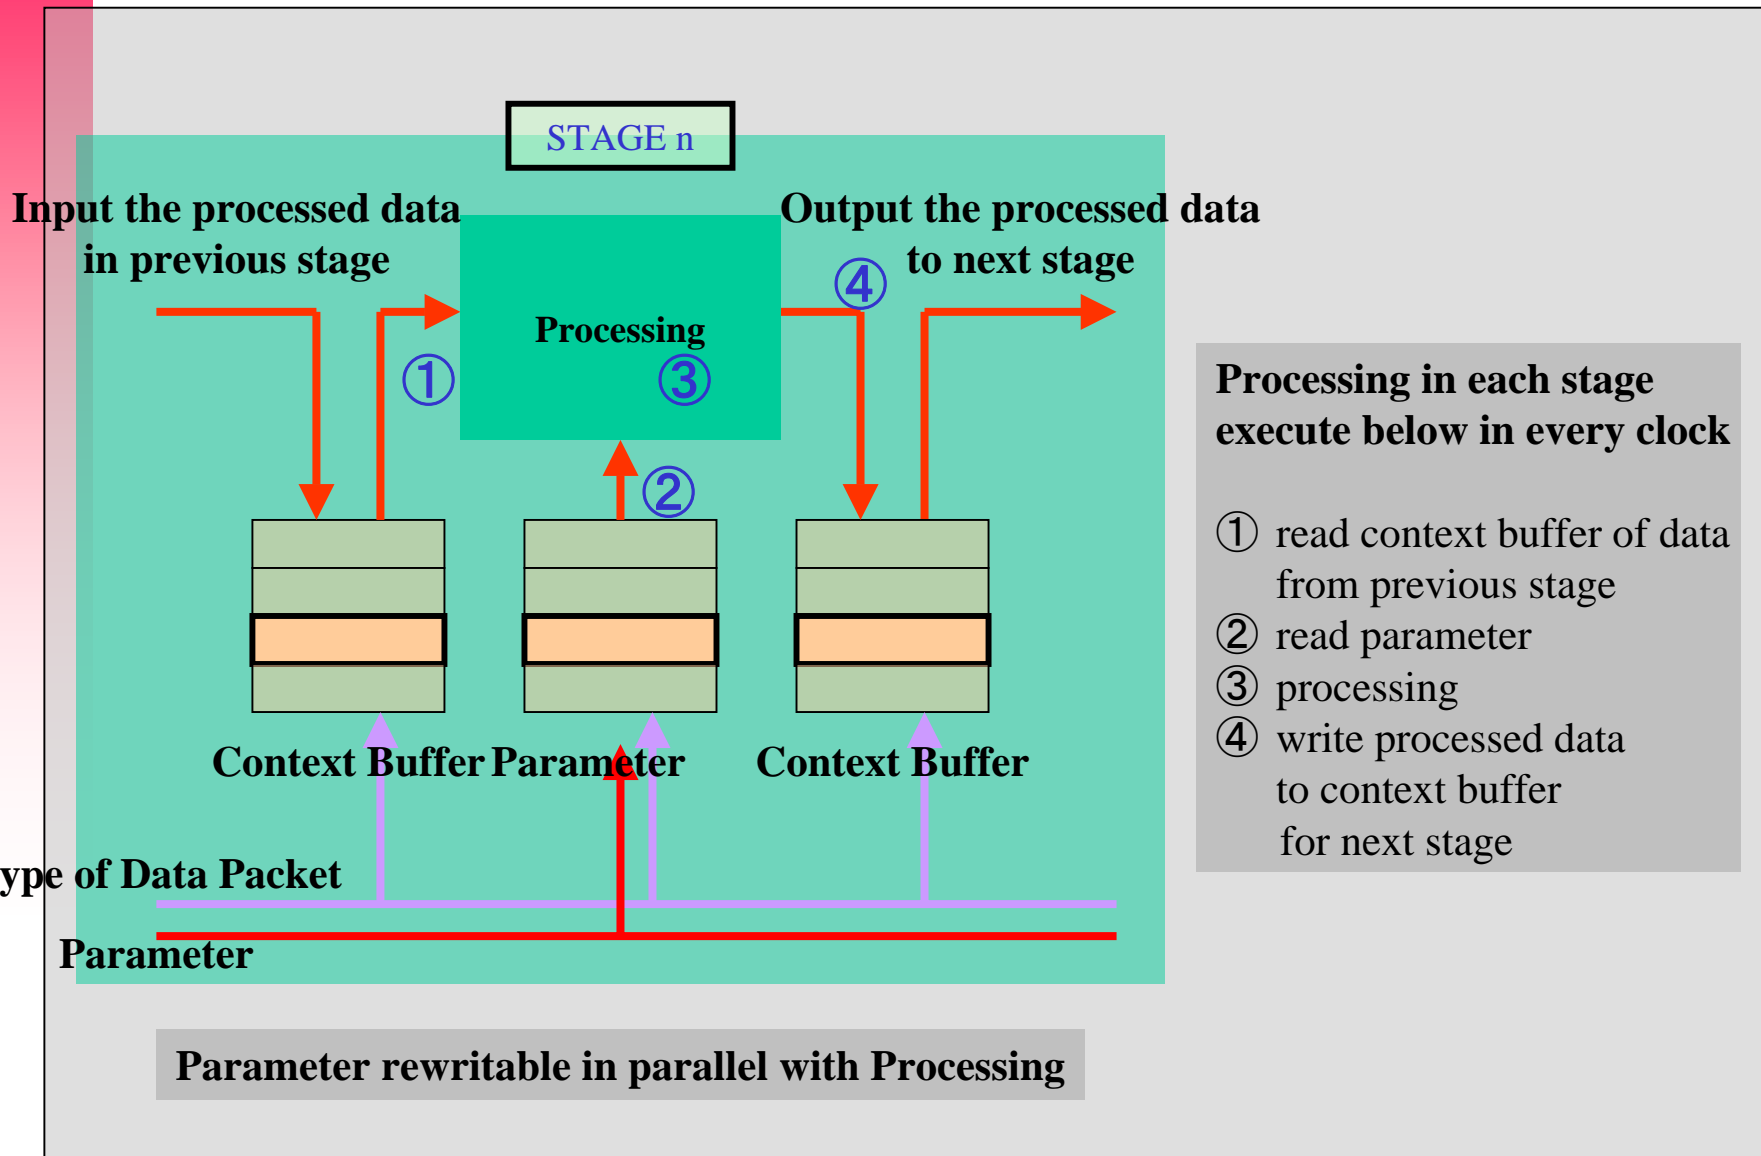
STAGE n

Input the processed data in previous stage

Output the processed data to next stage

④

Processing

①

③

②

Context Buffer

Parameter

Context Buffer

ype of Data Packet

Parameter

Processing in each stage execute below in every clock

① read context buffer of data from previous stage
② read parameter
③ processing
④ write processed data to context buffer for next stage

Parameter rewritable in parallel with Processing